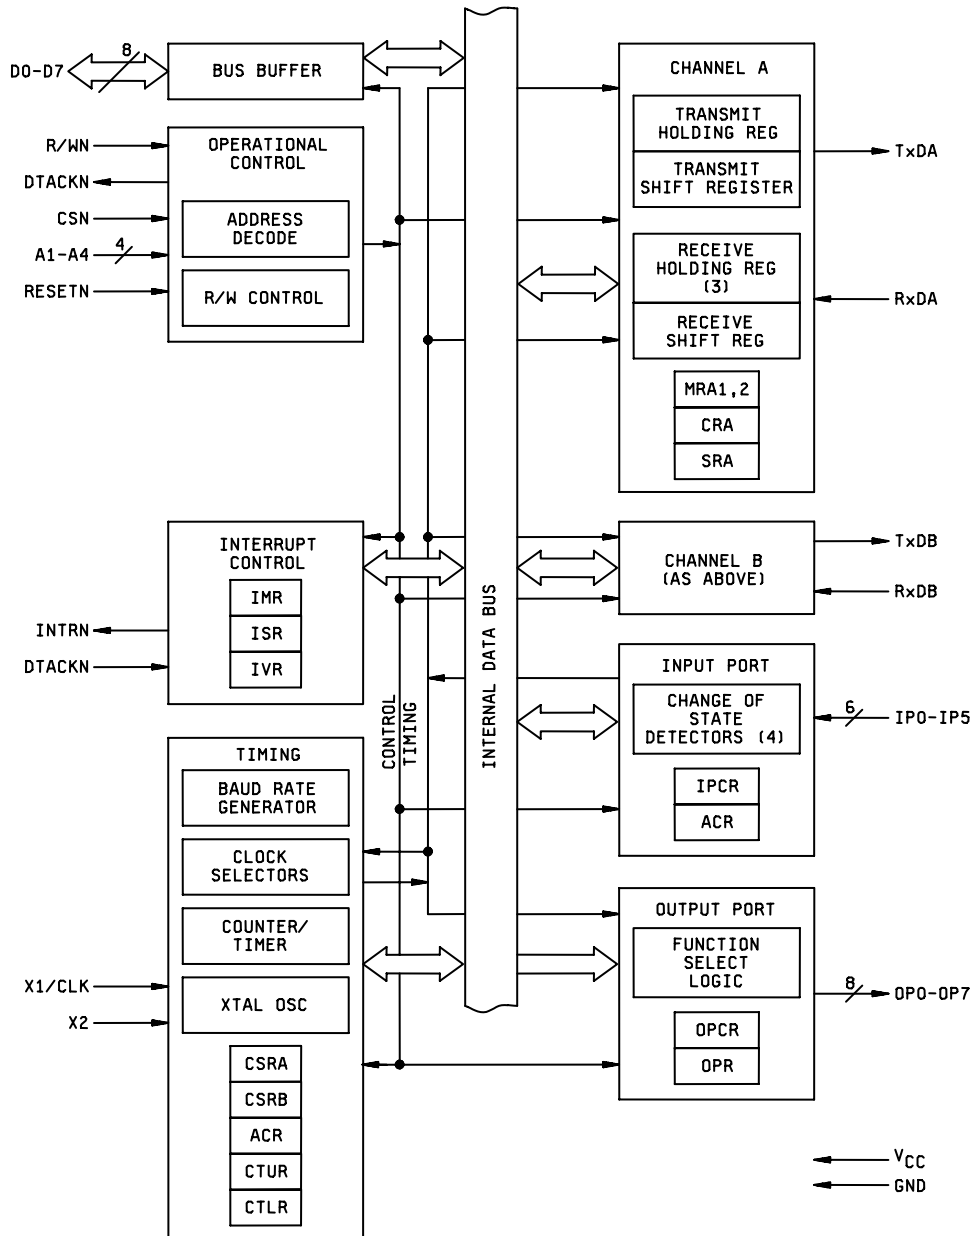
D0-D7
8
BUS BUFFER

R/WN
DTACKN
CSN
A1-A4
4
RESETN

OPERATIONAL CONTROL
ADDRESS DECODE
R/W CONTROL

INTERRUPT CONTROL
IMR
ISR
IVR

INTRN
DTACKN

TIMING
BAUD RATE GENERATOR
CLOCK SELECTORS
COUNTER/ TIMER
XTAL OSC
CSRA
CSRB
ACR
CTUR
CTLR

X1/CLK
X2

CONTROL
TIMING

INTERNAL DATA BUS

CHANNEL A
TRANSMIT HOLDING REG
TRANSMIT SHIFT REGISTER
RECEIVE HOLDING REG (3)
RECEIVE SHIFT REG
MRA1,2
CRA
SRA

TxDA
RxDA

CHANNEL B (AS ABOVE)
TxDB
RxDB

INPUT PORT
CHANGE OF STATE DETECTORS (4)
IPCR
ACR
6
IP0-IP5

OUTPUT PORT
FUNCTION SELECT LOGIC
OPCR
OPR
8
OP0-OP7

$V_{CC}$
GND